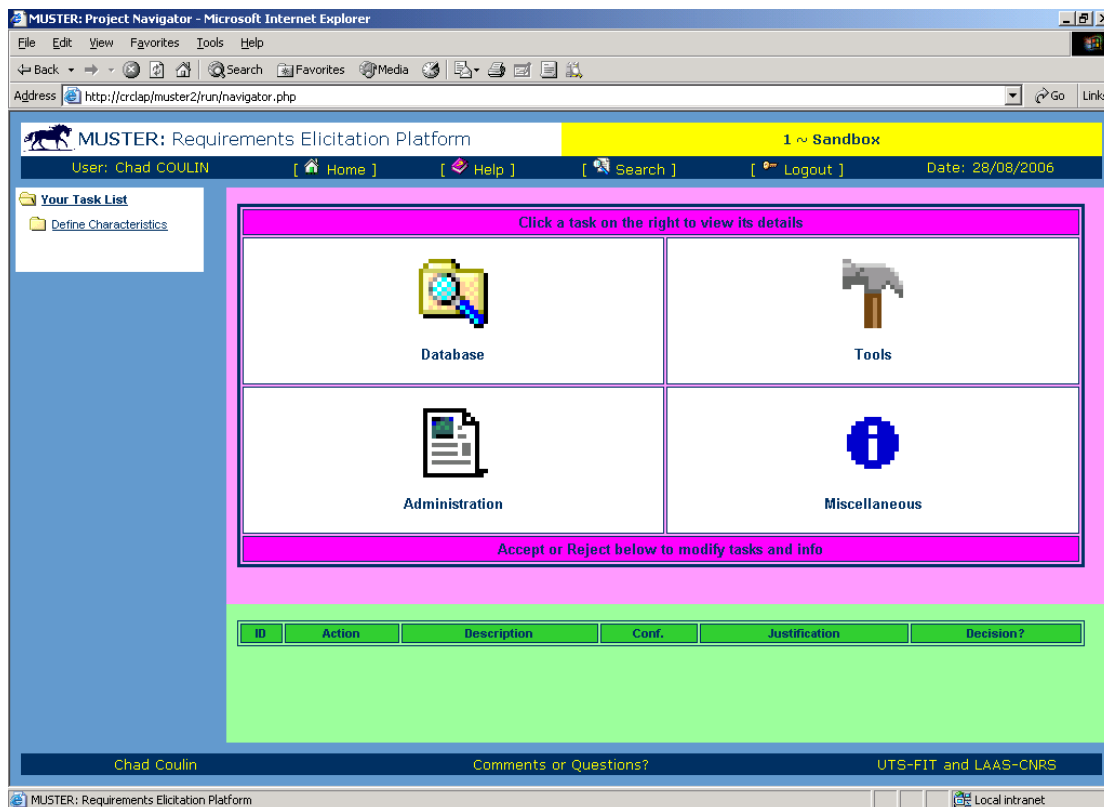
MUSTER: Project Navigator - Microsoft Internet Explorer

File Edit View Favorites Tools Help

Back Search Favorites Media

Address http://crclap/muster2/run/navigator.php

Go Links

MUSTER: Requirements Elicitation Platform

1 ~ Sandbox

User: Chad COULIN [ Home ] [ Help ] [ Search ] [ Logout ] Date: 28/08/2006

Your Task List

Define Characteristics

Click a task on the right to view its details

Database

Tools

Administration

Miscellaneous

Accept or Reject below to modify tasks and info

| ID | Action | Description | Conf. | Justification | Decision? |
|---|---|---|---|---|---|

Chad Coulin Comments or Questions? UTS-FIT and LAAS-CNRS

MUSTER: Requirements Elicitation Platform

Local intranet